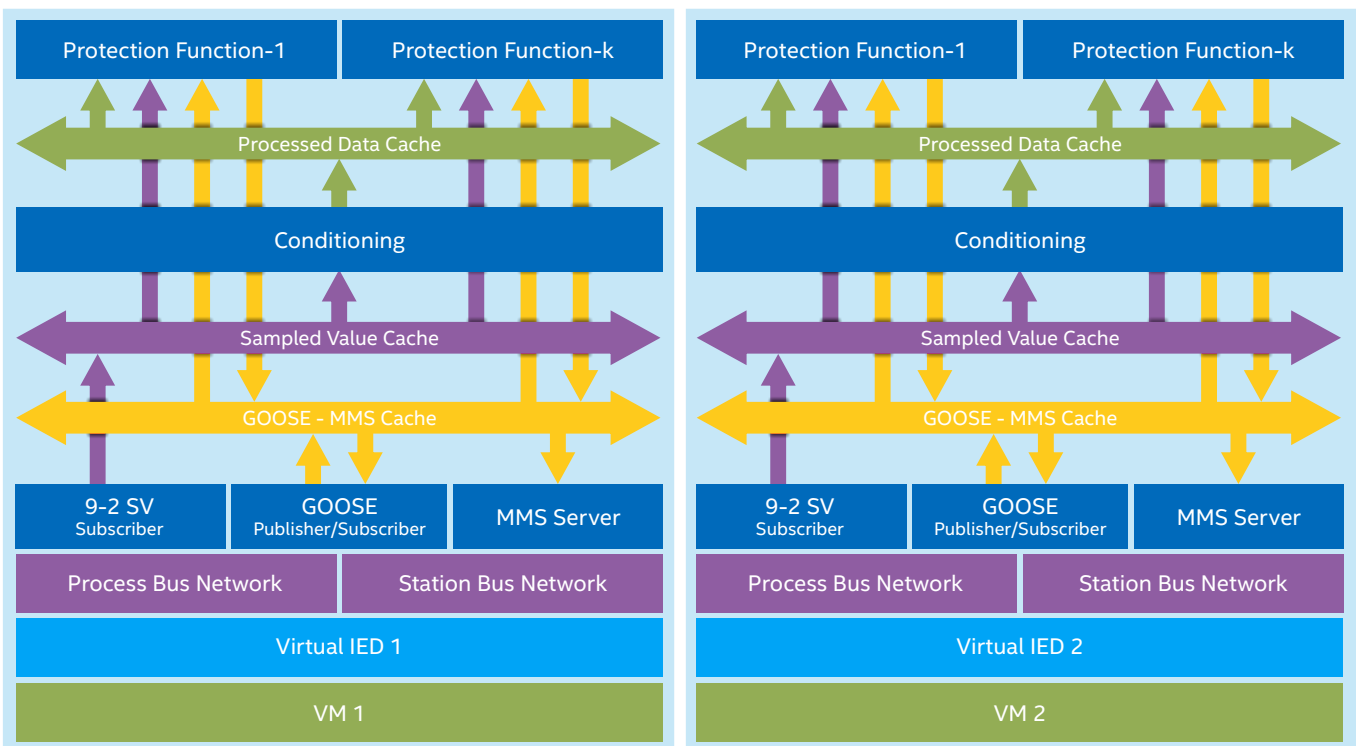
Protection Function-1

Protection Function-k

Processed Data Cache

Conditioning

Sampled Value Cache

GOOSE - MMS Cache

9-2 SV
Subscriber

GOOSE
Publisher/Subscriber

MMS Server

Process Bus Network

Station Bus Network

Virtual IED 1

VM 1

Protection Function-1

Protection Function-k

Processed Data Cache

Conditioning

Sampled Value Cache

GOOSE - MMS Cache

9-2 SV
Subscriber

GOOSE
Publisher/Subscriber

MMS Server

Process Bus Network

Station Bus Network

Virtual IED 2

VM 2